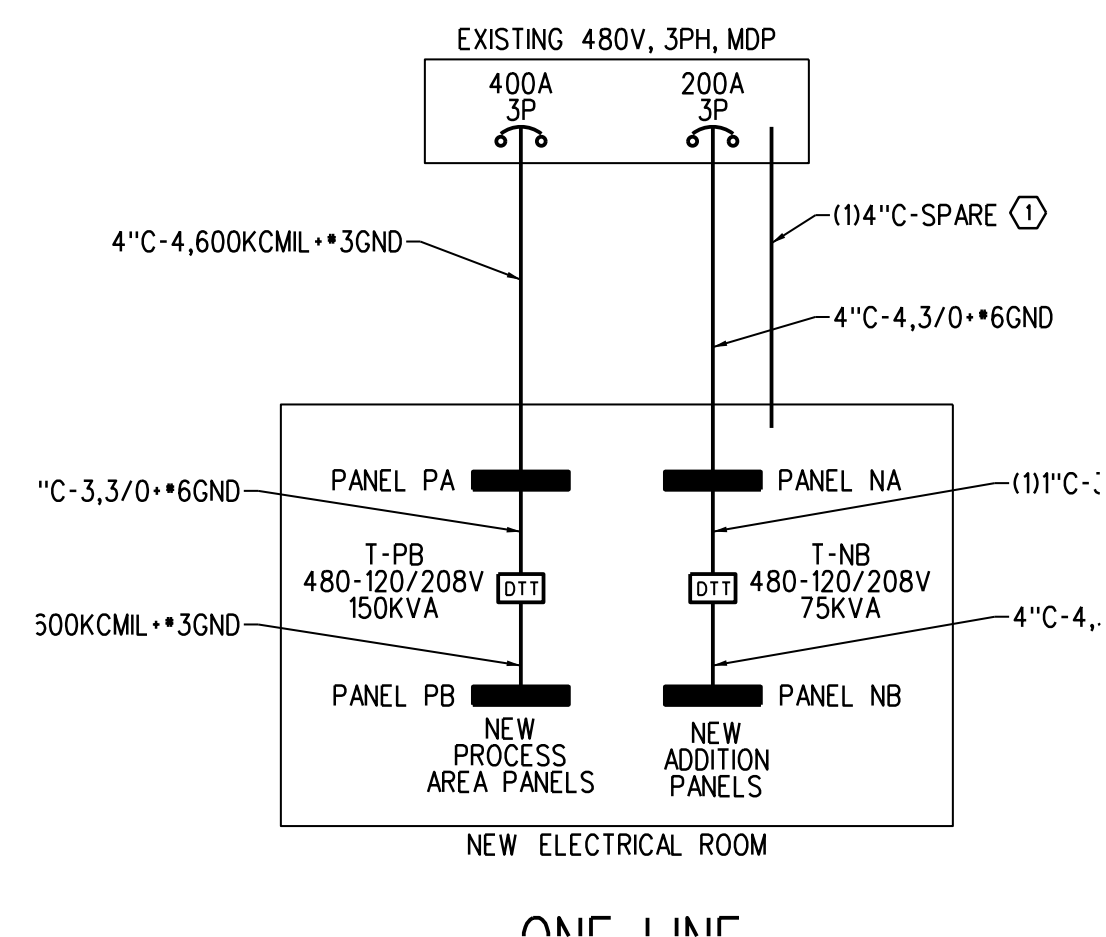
EXISTING 480V, 3PH, MDP

400A
3P

200A
3P

4"C-4,600KCMIL+#3GND

(1)4"C-SPARE 1

4"C-4,3/0+#6GND

"C-3,3/0+#6GND

PANEL PA

PANEL NA

(1)1"C-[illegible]

T-PB
480-120/208V
150KVA

DTT

DTT

T-NB
480-120/208V
75KVA

600KCMIL+#3GND

4"C-4,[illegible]

PANEL PB

PANEL NB

NEW
PROCESS
AREA PANELS

NEW
ADDITION
PANELS

NEW ELECTRICAL ROOM

ONE LINE